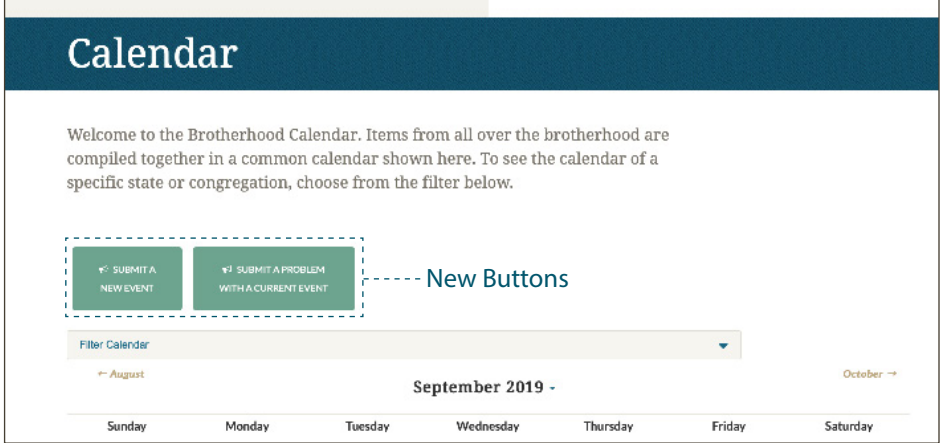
Calendar

Welcome to the Brotherhood Calendar. Items from all over the brotherhood are compiled together in a common calendar shown here. To see the calendar of a specific state or congregation, choose from the filter below.

SUBMIT A NEW EVENT

SUBMIT A PROBLEM WITH A CURRENT EVENT

New Buttons

Filter Calendar

← August

September 2019

October →

| Sunday | Monday | Tuesday | Wednesday | Thursday | Friday | Saturday |
|---|---|---|---|---|---|---|